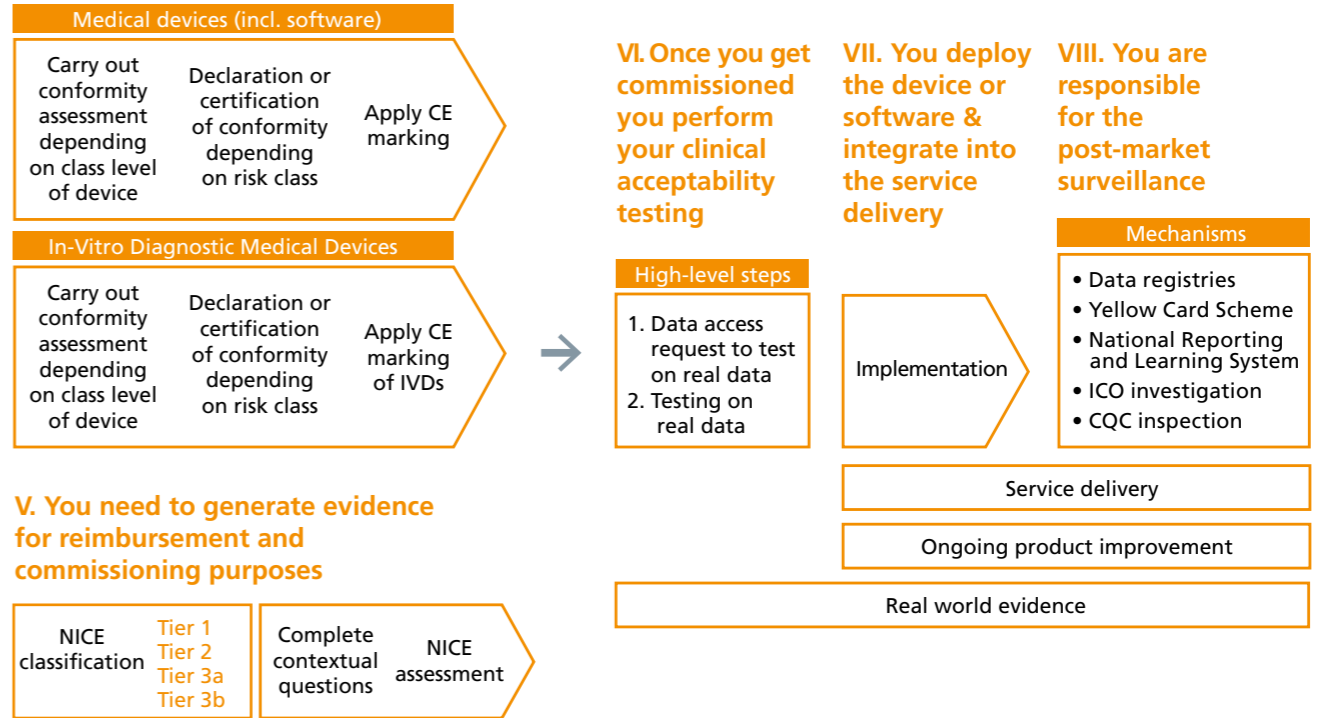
Medical devices (incl. software)

Carry out conformity assessment depending on class level of device

Declaration or certification of conformity depending on risk class

Apply CE marking

In-Vitro Diagnostic Medical Devices

Carry out conformity assessment depending on class level of device

Declaration or certification of conformity depending on risk class

Apply CE marking of IVDs

V. You need to generate evidence for reimbursement and commissioning purposes

NICE classification

Tier 1
Tier 2
Tier 3a
Tier 3b

Complete contextual questions

NICE assessment

VI. Once you get commissioned you perform your clinical acceptability testing

High-level steps

1. Data access request to test on real data
2. Testing on real data

VII. You deploy the device or software & integrate into the service delivery

Implementation

VIII. You are responsible for the post-market surveillance

Mechanisms

• Data registries
• Yellow Card Scheme
• National Reporting and Learning System
• ICO investigation
• CQC inspection

Service delivery

Ongoing product improvement

Real world evidence